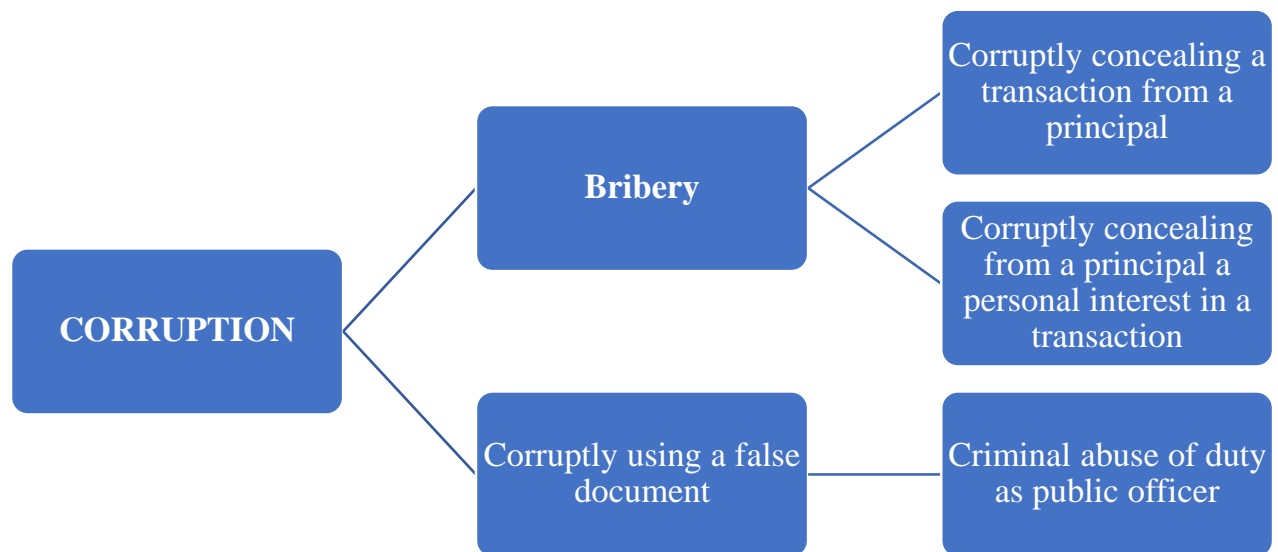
CORRUPTION

Bribery

Corruptly concealing a transaction from a principal

Corruptly concealing from a principal a personal interest in a transaction

Corruptly using a false document

Criminal abuse of duty as public officer